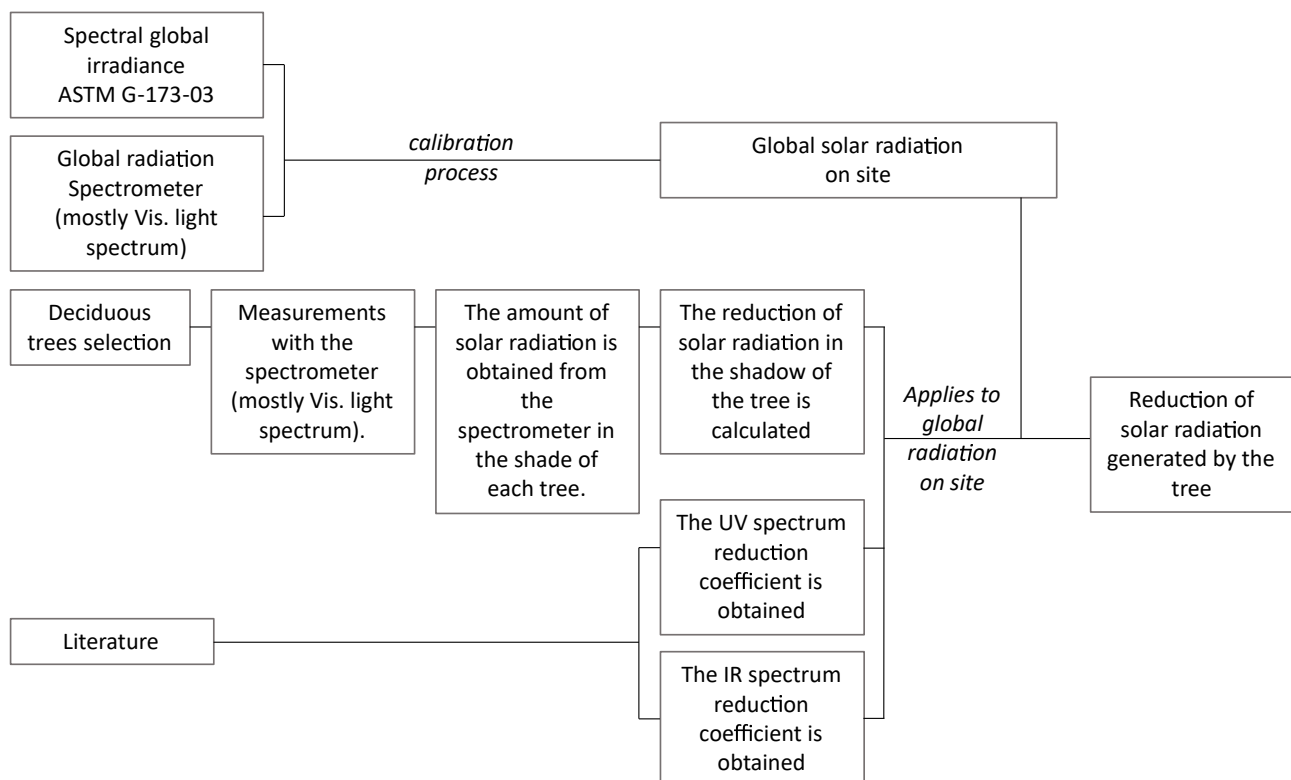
Spectral global irradiance ASTM G-173-03

Global radiation Spectrometer (mostly Vis. light spectrum)

calibration process

Global solar radiation on site

Deciduous trees selection

Measurements with the spectrometer (mostly Vis. light spectrum).

The amount of solar radiation is obtained from the spectrometer in the shade of each tree.

The reduction of solar radiation in the shadow of the tree is calculated

Applies to global radiation on site

Reduction of solar radiation generated by the tree

The UV spectrum reduction coefficient is obtained

Literature

The IR spectrum reduction coefficient is obtained